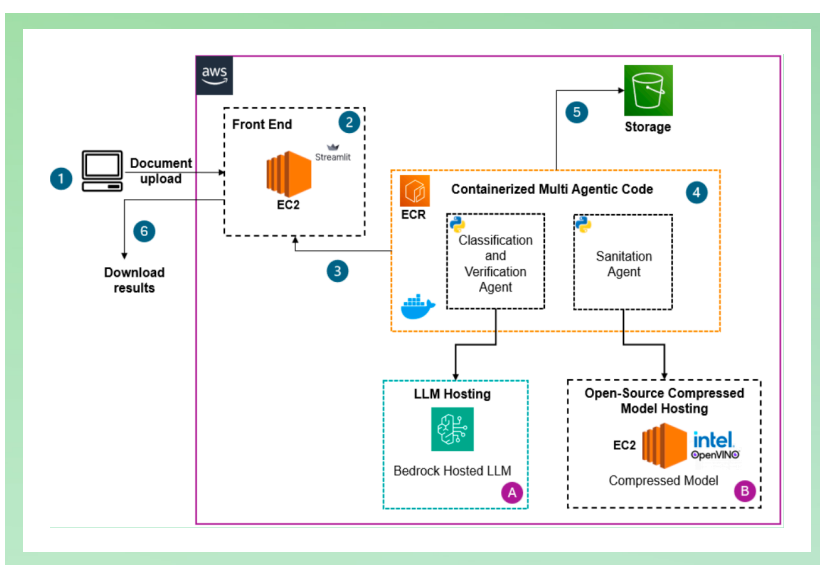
aws

1

Document upload

Front End

2

Streamlit

EC2

6

Download results

3

5

Storage

Containerized Multi Agentic Code

4

ECR

Classification and Verification Agent

Sanitation Agent

LLM Hosting

Bedrock Hosted LLM

A

Open-Source Compressed Model Hosting

EC2

intel. OpenVINO

Compressed Model

B